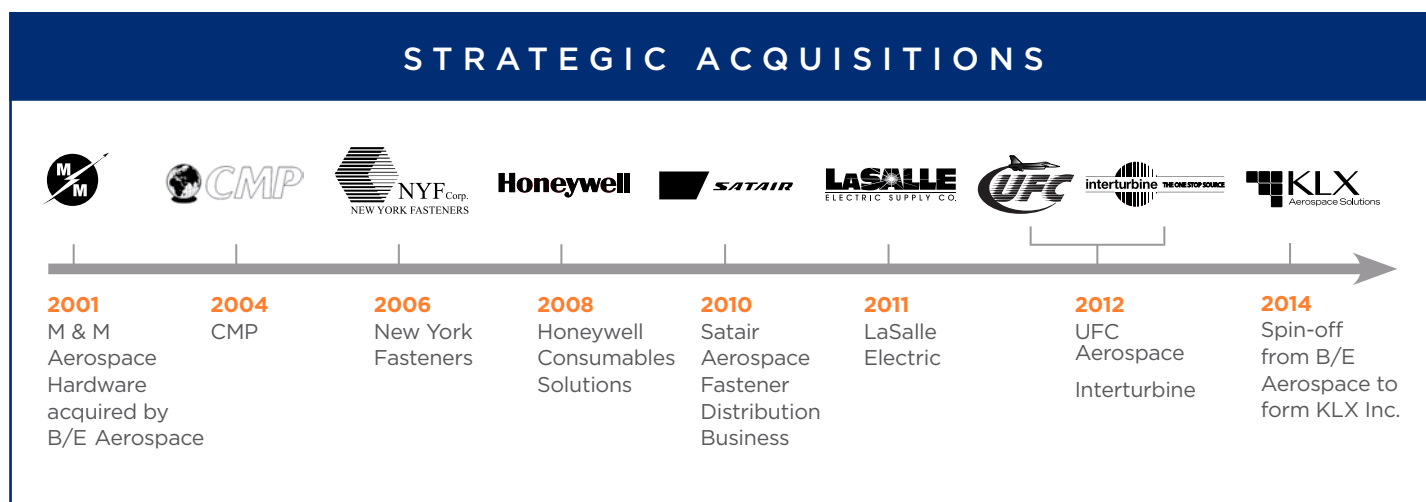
STRATEGIC ACQUISITIONS

M M

CMP

NYF Corp.
NEW YORK FASTENERS

Honeywell

SATAIR

LaSALLE
ELECTRIC SUPPLY CO.

UFC

interturbine THE ONE STOP SOURCE

KLX
Aerospace Solutions

2001
M & M Aerospace Hardware acquired by B/E Aerospace

2004
CMP

2006
New York Fasteners

2008
Honeywell Consumables Solutions

2010
Satair Aerospace Fastener Distribution Business

2011
LaSalle Electric

2012
UFC Aerospace

Interturbine

2014
Spin-off from B/E Aerospace to form KLX Inc.